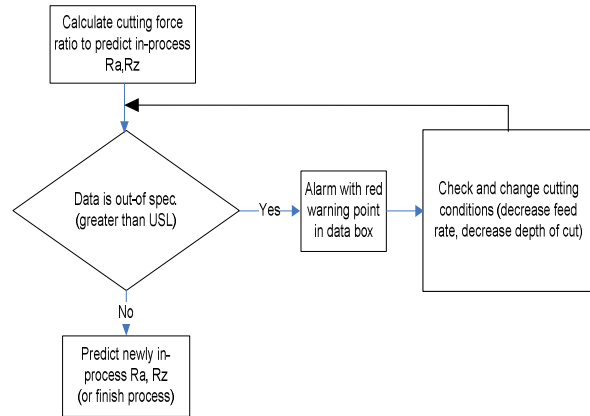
Calculate cutting force ratio to predict in-process Ra,Rz

Data is out-of spec. (greater than USL)

Yes

Alarm with red warning point in data box

Check and change cutting conditions (decrease feed rate, decrease depth of cut)

No

Predict newly in-process Ra, Rz (or finish process)